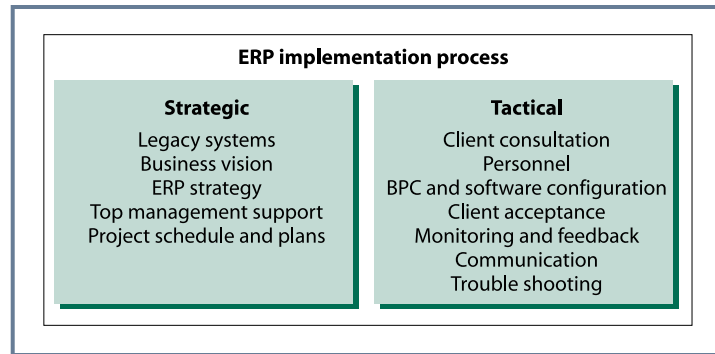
ERP implementation process

Strategic

Legacy systems
Business vision
ERP strategy
Top management support
Project schedule and plans

Tactical

Client consultation
Personnel
BPC and software configuration
Client acceptance
Monitoring and feedback
Communication
Trouble shooting